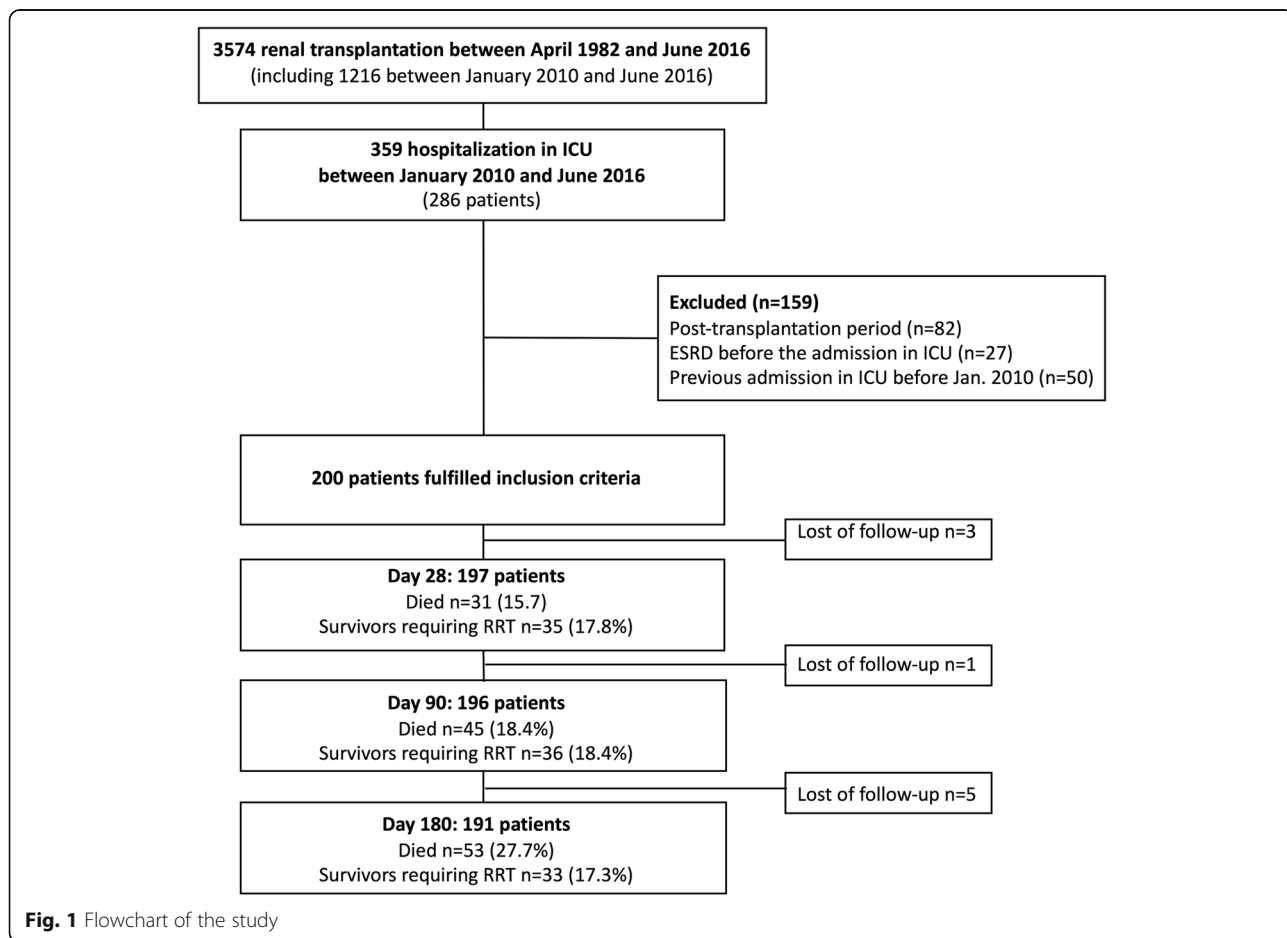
3574 renal transplantation between April 1982 and June 2016
(including 1216 between January 2010 and June 2016)

359 hospitalization in ICU
between January 2010 and June 2016
(286 patients)

Excluded (n=159)
Post-transplantation period (n=82)
ESRD before the admission in ICU (n=27)
Previous admission in ICU before Jan. 2010 (n=50)

200 patients fulfilled inclusion criteria

Lost of follow-up n=3

Day 28: 197 patients
Died n=31 (15.7)
Survivors requiring RRT n=35 (17.8%)

Lost of follow-up n=1

Day 90: 196 patients
Died n=45 (18.4%)
Survivors requiring RRT n=36 (18.4%)

Lost of follow-up n=5

Day 180: 191 patients
Died n=53 (27.7%)
Survivors requiring RRT n=33 (17.3%)

Fig. 1 Flowchart of the study